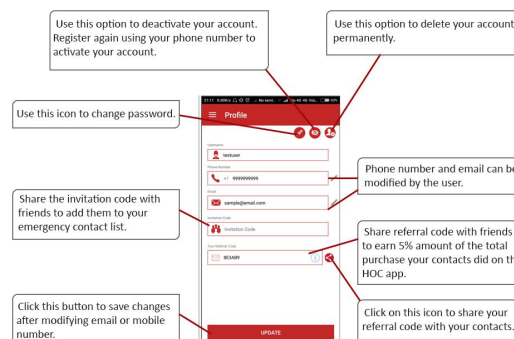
Use this option to deactivate your account. Register again using your phone number to activate your account.

Use this option to delete your account permanently.

Use this icon to change password.

21:11 0.00K/s No servi... 50%

Profile

Username

testuser

Phone Number

+1 9999999999

Email

sample@email.com

Invitation Code

Invitation Code

Your Referral Code

BE3A89

Phone number and email can be modified by the user.

Share the invitation code with friends to add them to your emergency contact list.

Share referral code with friends to earn 5% amount of the total purchase your contacts did on the HOC app.

Click on this icon to share your referral code with your contacts.

Click this button to save changes after modifying email or mobile number.

UPDATE